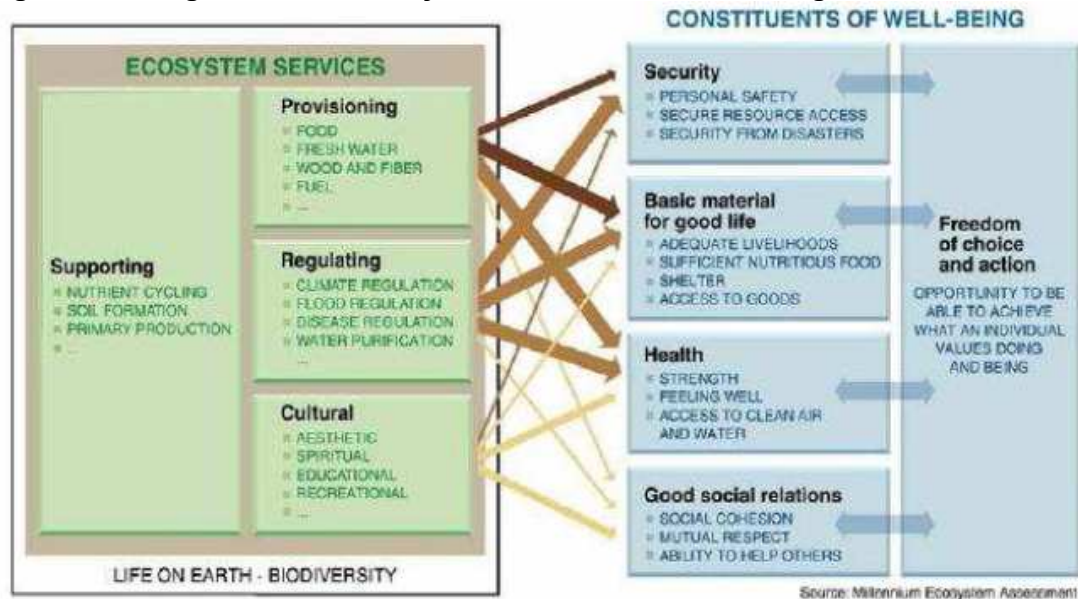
ECOSYSTEM SERVICES

Supporting
NUTRIENT CYCLING
SOIL FORMATION
PRIMARY PRODUCTION
...

Provisioning
FOOD
FRESH WATER
WOOD AND FIBER
FUEL
...

Regulating
CLIMATE REGULATION
FLOOD REGULATION
DISEASE REGULATION
WATER PURIFICATION
...

Cultural
AESTHETIC
SPIRITUAL
EDUCATIONAL
RECREATIONAL
...

LIFE ON EARTH - BIODIVERSITY

CONSTITUENTS OF WELL-BEING

Security
PERSONAL SAFETY
SECURE RESOURCE ACCESS
SECURITY FROM DISASTERS

Basic material for good life
ADEQUATE LIVELIHOODS
SUFFICIENT NUTRITIOUS FOOD
SHELTER
ACCESS TO GOODS

Health
STRENGTH
FEELING WELL
ACCESS TO CLEAN AIR AND WATER

Good social relations
SOCIAL COHESION
MUTUAL RESPECT
ABILITY TO HELP OTHERS

Freedom of choice and action
OPPORTUNITY TO BE ABLE TO ACHIEVE WHAT AN INDIVIDUAL VALUES DOING AND BEING

Source: Millennium Ecosystem Assessment